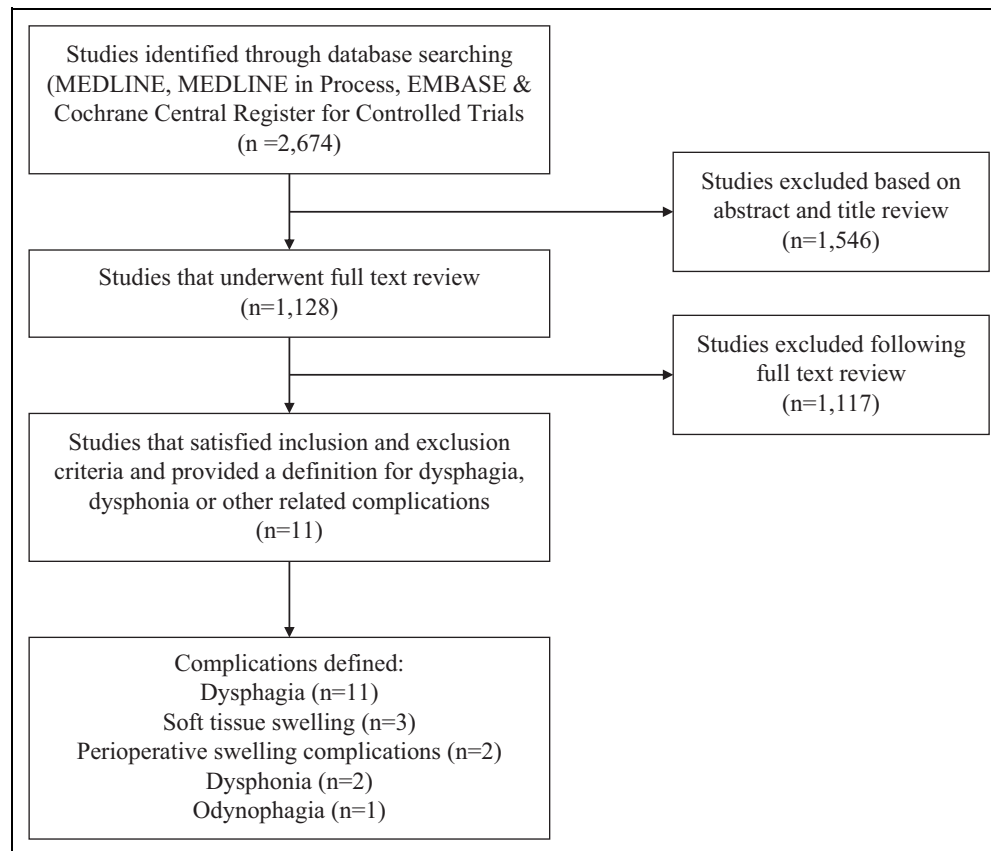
Studies identified through database searching (MEDLINE, MEDLINE in Process, EMBASE & Cochrane Central Register for Controlled Trials (n =2,674)

Studies excluded based on abstract and title review (n=1,546)

Studies that underwent full text review (n=1,128)

Studies excluded following full text review (n=1,117)

Studies that satisfied inclusion and exclusion criteria and provided a definition for dysphagia, dysphonia or other related complications (n=11)

Complications defined:
Dysphagia (n=11)
Soft tissue swelling (n=3)
Perioperative swelling complications (n=2)
Dysphonia (n=2)
Odynophagia (n=1)